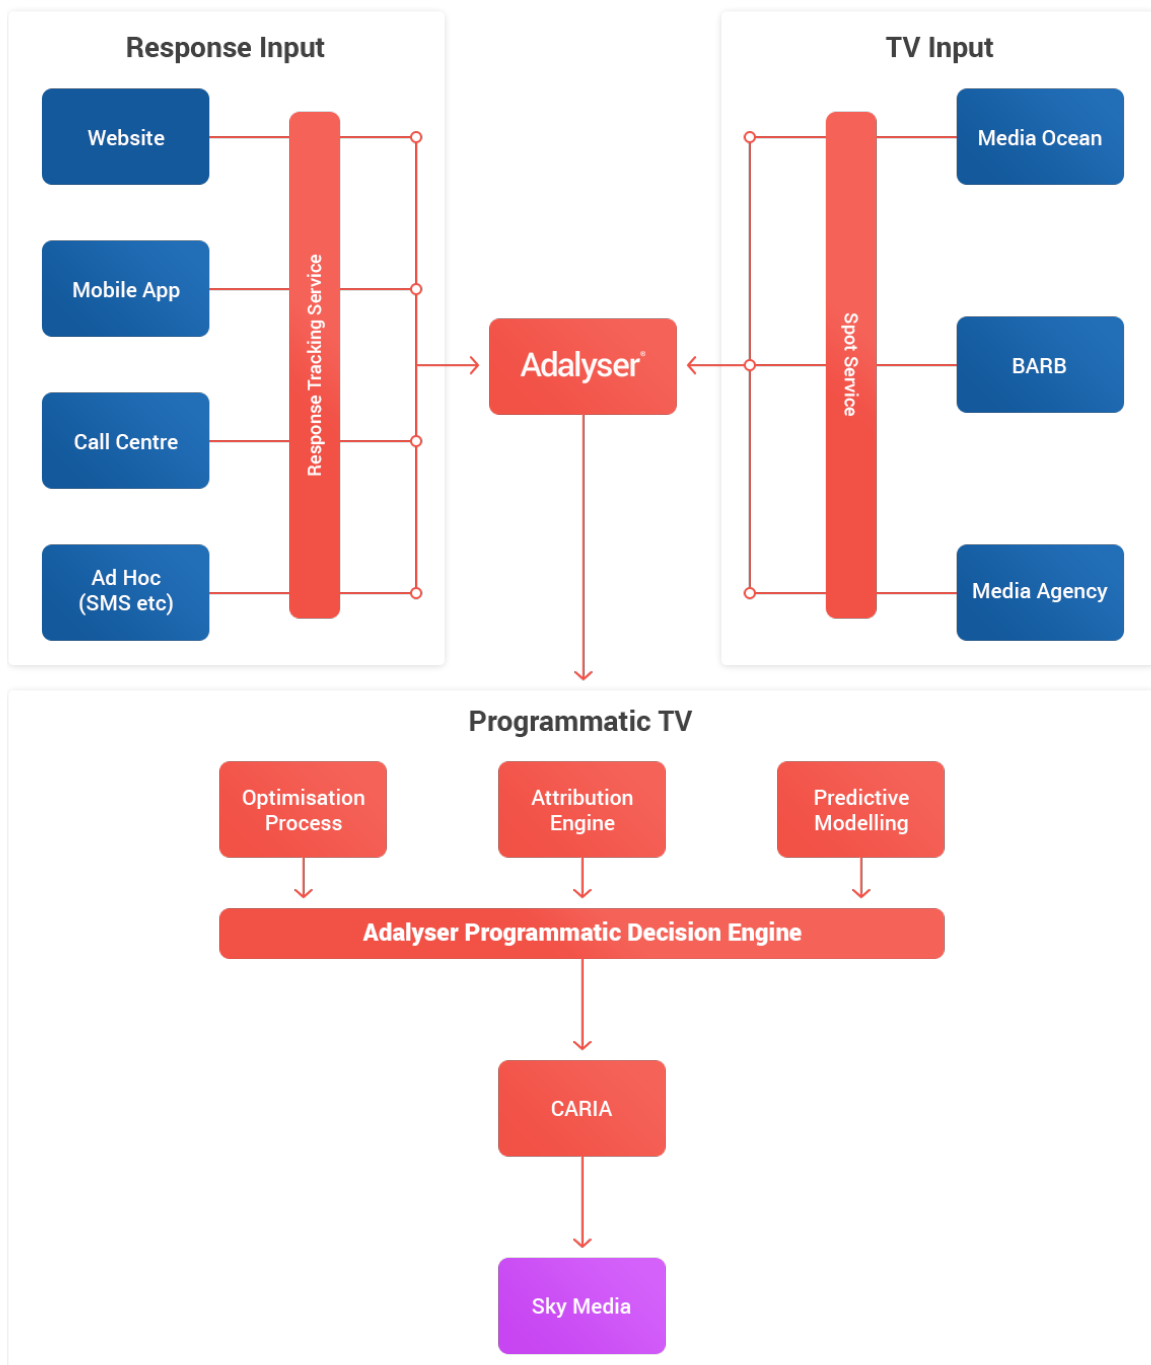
Response Input

Website

Mobile App

Call Centre

Ad Hoc (SMS etc)

Response Tracking Service

Adalyser®

TV Input

Spot Service

Media Ocean

BARB

Media Agency

Programmatic TV

Optimisation Process

Attribution Engine

Predictive Modelling

Adalyser Programmatic Decision Engine

CARIA

Sky Media